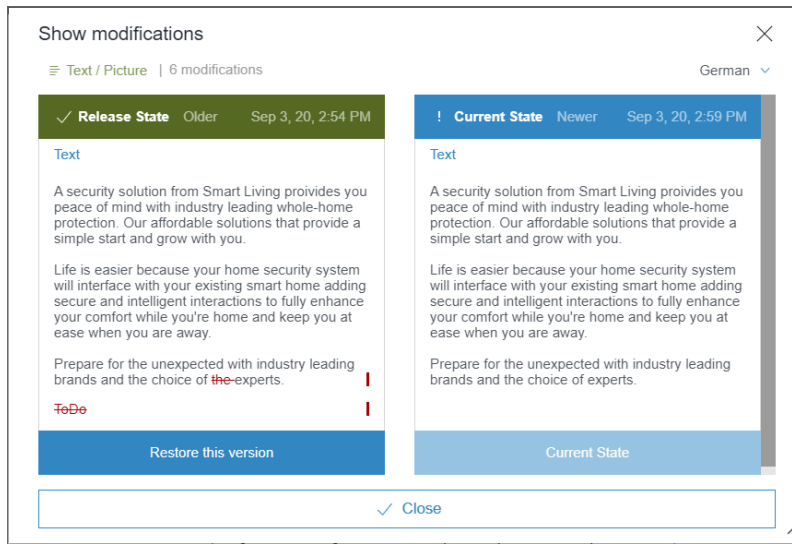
Show modifications

Text / Picture | 6 modifications

German

✓ Release State Older Sep 3, 20, 2:54 PM

Text

A security solution from Smart Living proivides you peace of mind with industry leading whole-home protection. Our affordable solutions that provide a simple start and grow with you.

Life is easier because your home security system will interface with your existing smart home adding secure and intelligent interactions to fully enhance your comfort while you're home and keep you at ease when you are away.

Prepare for the unexpected with industry leading brands and the choice of ~~the~~ experts.

~~ToDo~~

Restore this version

! Current State Newer Sep 3, 20, 2:59 PM

Text

A security solution from Smart Living proivides you peace of mind with industry leading whole-home protection. Our affordable solutions that provide a simple start and grow with you.

Life is easier because your home security system will interface with your existing smart home adding secure and intelligent interactions to fully enhance your comfort while you're home and keep you at ease when you are away.

Prepare for the unexpected with industry leading brands and the choice of experts.

Current State

✓ Close